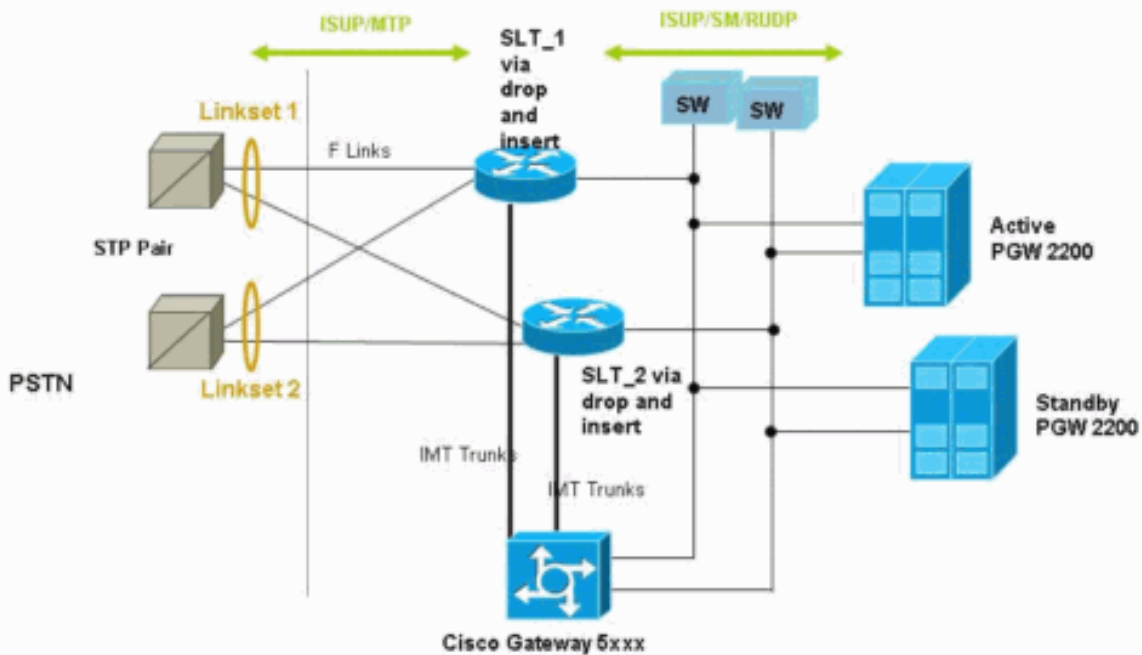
ISUP/MTP

SLT_1 via drop and insert

ISUP/SM/RUDP

SW

SW

Linkset 1

F Links

STP Pair

Active PGW 2200

PSTN

Linkset 2

SLT_2 via drop and insert

Standby PGW 2200

IMT Trunks

IMT Trunks

Cisco Gateway 5xxx